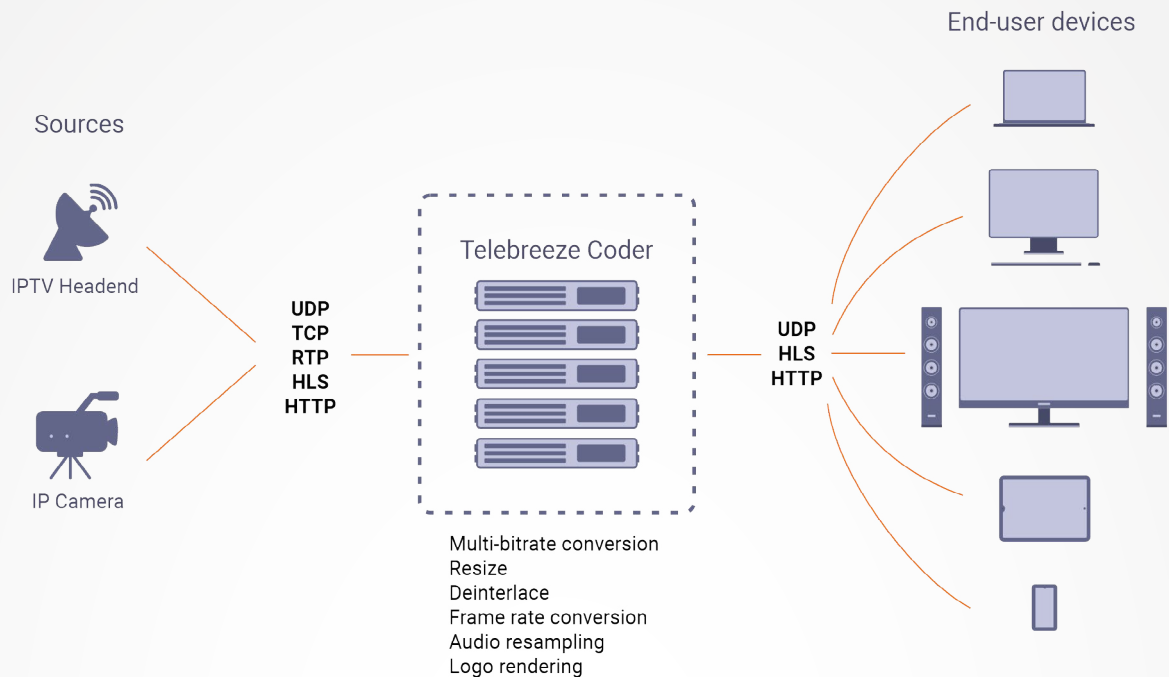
End-user devices

Sources

IPTV Headend

IP Camera

UDP
TCP
RTP
HLS
HTTP

Telebreeze Coder

Multi-bitrate conversion
Resize
Deinterlace
Frame rate conversion
Audio resampling
Logo rendering

UDP
HLS
HTTP